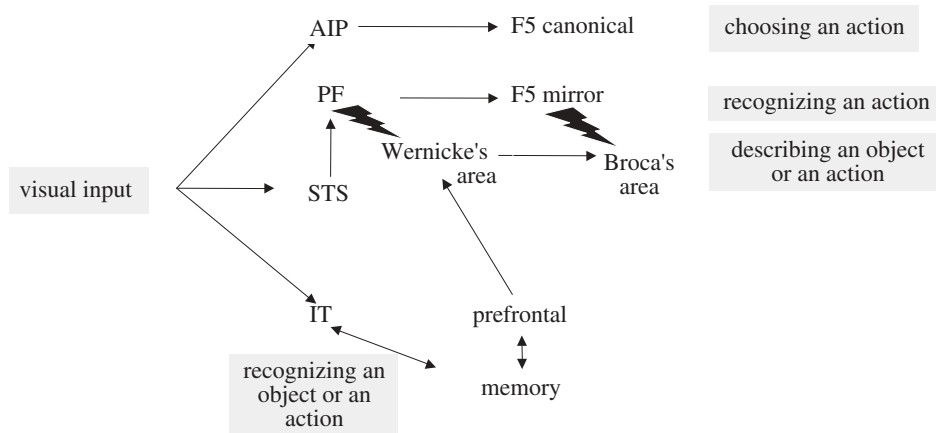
AIP

F5 canonical

choosing an action

PF

F5 mirror

recognizing an action

Wernicke's area

Broca's area

describing an object or an action

visual input

STS

IT

prefrontal

memory

recognizing an object or an action